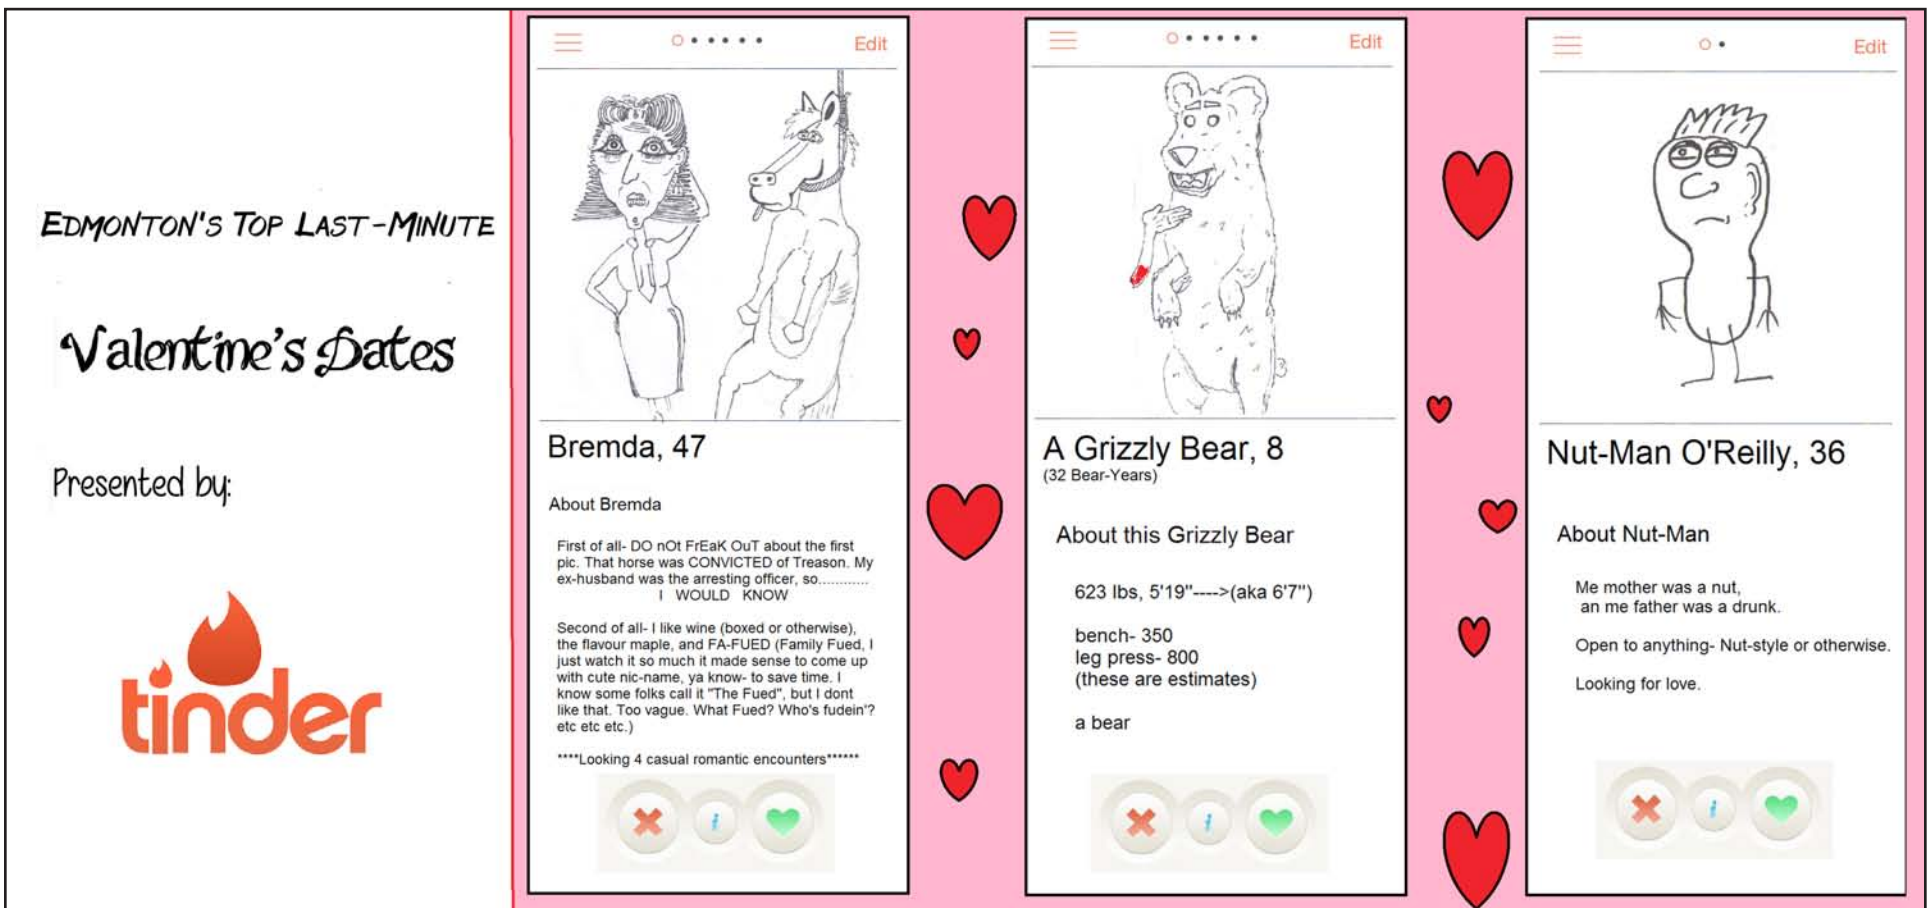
EDMONTON'S TOP LAST-MINUTE

Valentine's Dates

Presented by:

tinder

Edit

Bremda, 47

About Bremda

First of all- DO nOt FrEaK OuT about the first pic. That horse was CONVICTED of Treason. My ex-husband was the arresting officer, so...........
I WOULD KNOW

Second of all- I like wine (boxed or otherwise), the flavour maple, and FA-FUED (Family Fued, I just watch it so much it made sense to come up with cute nic-name, ya know- to save time. I know some folks call it "The Fued", but I dont like that. Too vague. What Fued? Who's fudein'? etc etc etc.)

****Looking 4 casual romantic encounters******

i

Edit

A Grizzly Bear, 8
(32 Bear-Years)

About this Grizzly Bear

623 lbs, 5'19"---->(aka 6'7")

bench- 350
leg press- 800
(these are estimates)

a bear

i

Edit

Nut-Man O'Reilly, 36

About Nut-Man

Me mother was a nut,
an me father was a drunk.

Open to anything- Nut-style or otherwise.

Looking for love.

i